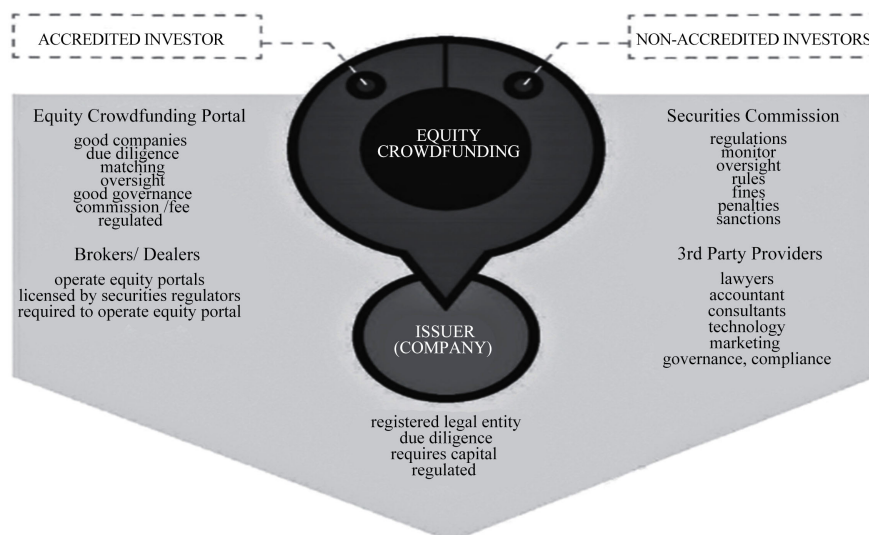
ACCREDITED INVESTOR

NON-ACCREDITED INVESTORS

EQUITY CROWDFUNDING

Equity Crowdfunding Portal
good companies
due diligence
matching
oversight
good governance
commission /fee
regulated

Brokers/ Dealers
operate equity portals
licensed by securities regulators
required to operate equity portal

Securities Commission
regulations
monitor
oversight
rules
fines
penalties
sanctions

3rd Party Providers
lawyers
accountant
consultants
technology
marketing
governance, compliance

ISSUER (COMPANY)

registered legal entity
due diligence
requires capital
regulated